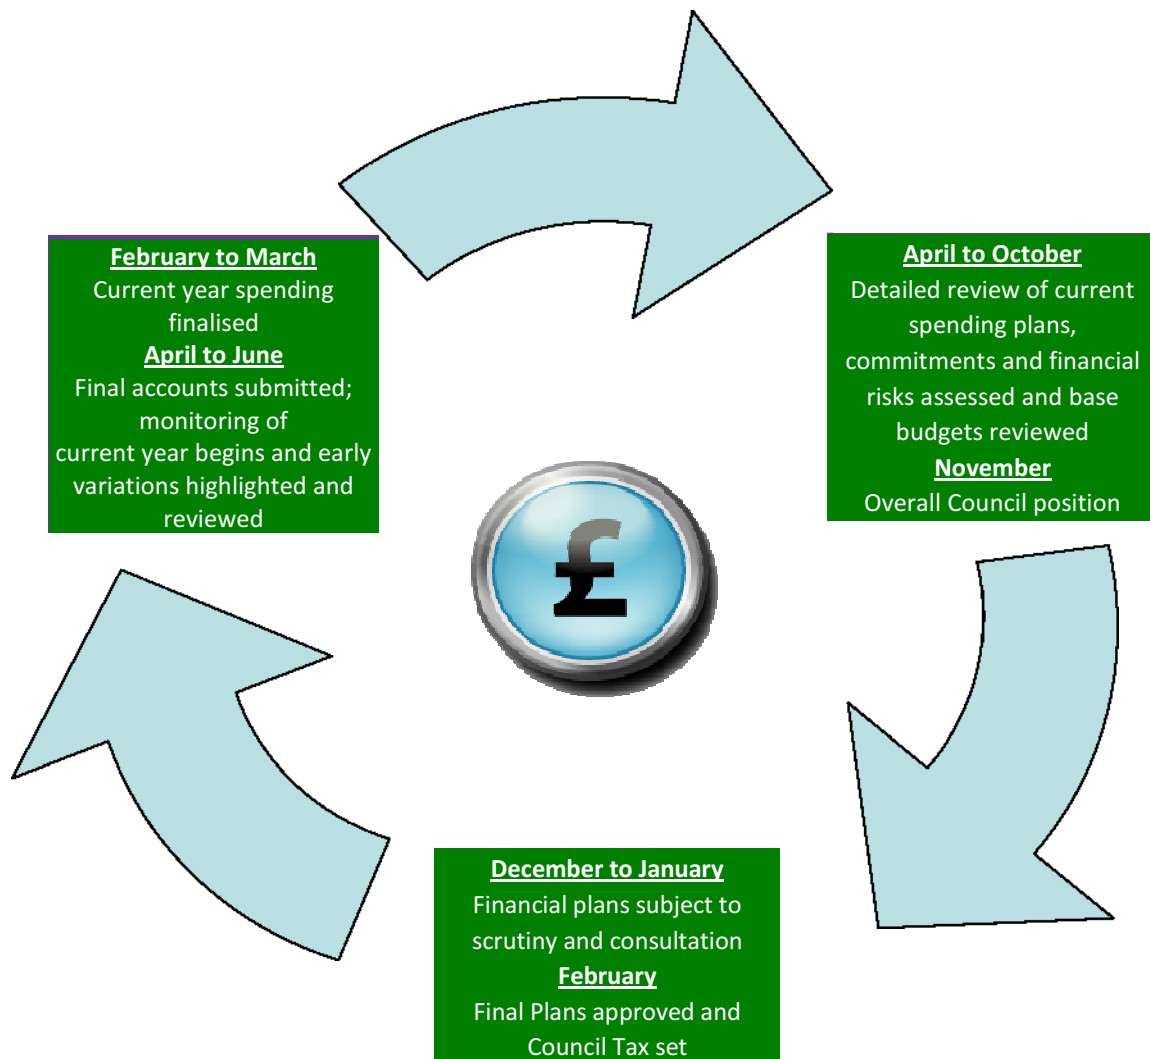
February to March
Current year spending finalised
April to June
Final accounts submitted; monitoring of current year begins and early variations highlighted and reviewed

April to October
Detailed review of current spending plans, commitments and financial risks assessed and base budgets reviewed
November
Overall Council position

£

December to January
Financial plans subject to scrutiny and consultation
February
Final Plans approved and Council Tax set